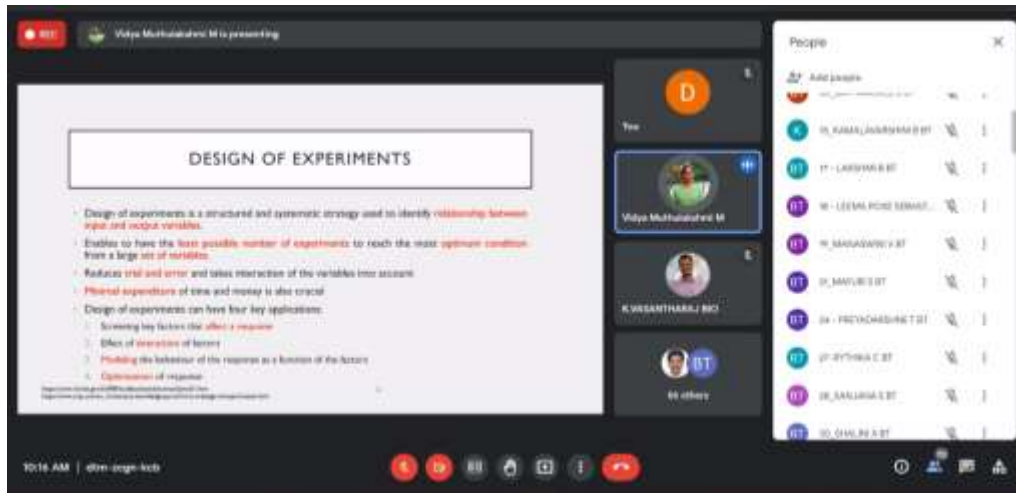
REC

Vidya Muthulakshmi M is presenting

DESIGN OF EXPERIMENTS

Design of experiments is a structured and systematic strategy used to identify relationship between input and output variables.

Enables to have the least possible number of experiments to reach the most optimum condition from a large set of variables.

Reduces trial and error and takes interaction of the variables into account

Minimal expenditure of time and money is also crucial

Design of experiments can have four key applications:

Screening key factors that affect a response

Effect of interaction of factors

Modeling the behaviour of the response as a function of the factors

Optimization of response

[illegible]

D

You

Vidya Muthulakshmi M

K.VASANTHARAJ BIO

BT

66 others

People

Add people

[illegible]

15_KAMALAVARSHINI B BT

17 - LAKSHMI B BT

18 - LEEMA ROSE SEBAST...

19_MANASWINI V BT

21_MAYURI S BT

24 - PRIYADARSHINI T BT

27-RYTHIKA C BT

28_SANJANA S BT

30_SHALINI X BT

10:16 AM | ebm-pogn-kcb